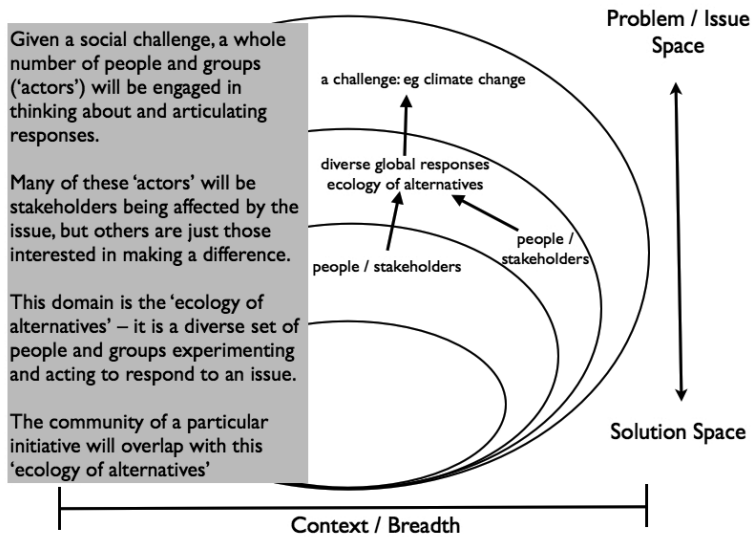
Given a social challenge, a whole number of people and groups ('actors') will be engaged in thinking about and articulating responses.

Many of these 'actors' will be stakeholders being affected by the issue, but others are just those interested in making a difference.

This domain is the 'ecology of alternatives' – it is a diverse set of people and groups experimenting and acting to respond to an issue.

The community of a particular initiative will overlap with this 'ecology of alternatives'

Problem / Issue Space

a challenge: eg climate change

diverse global responses
ecology of alternatives

people / stakeholders

people / stakeholders

Solution Space

Context / Breadth